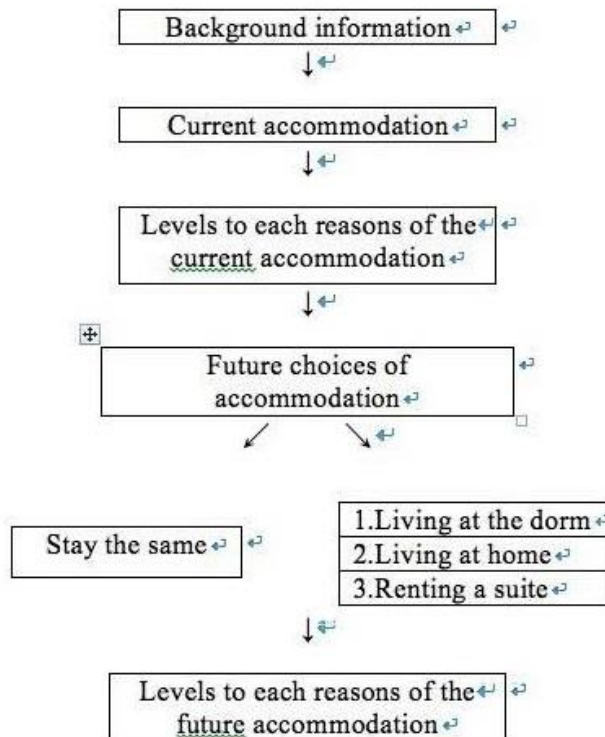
Background information

Current accommodation

Levels to each reasons of the current accommodation

Future choices of accommodation

Stay the same

1.Living at the dorm
2.Living at home
3.Renting a suite

Levels to each reasons of the future accommodation